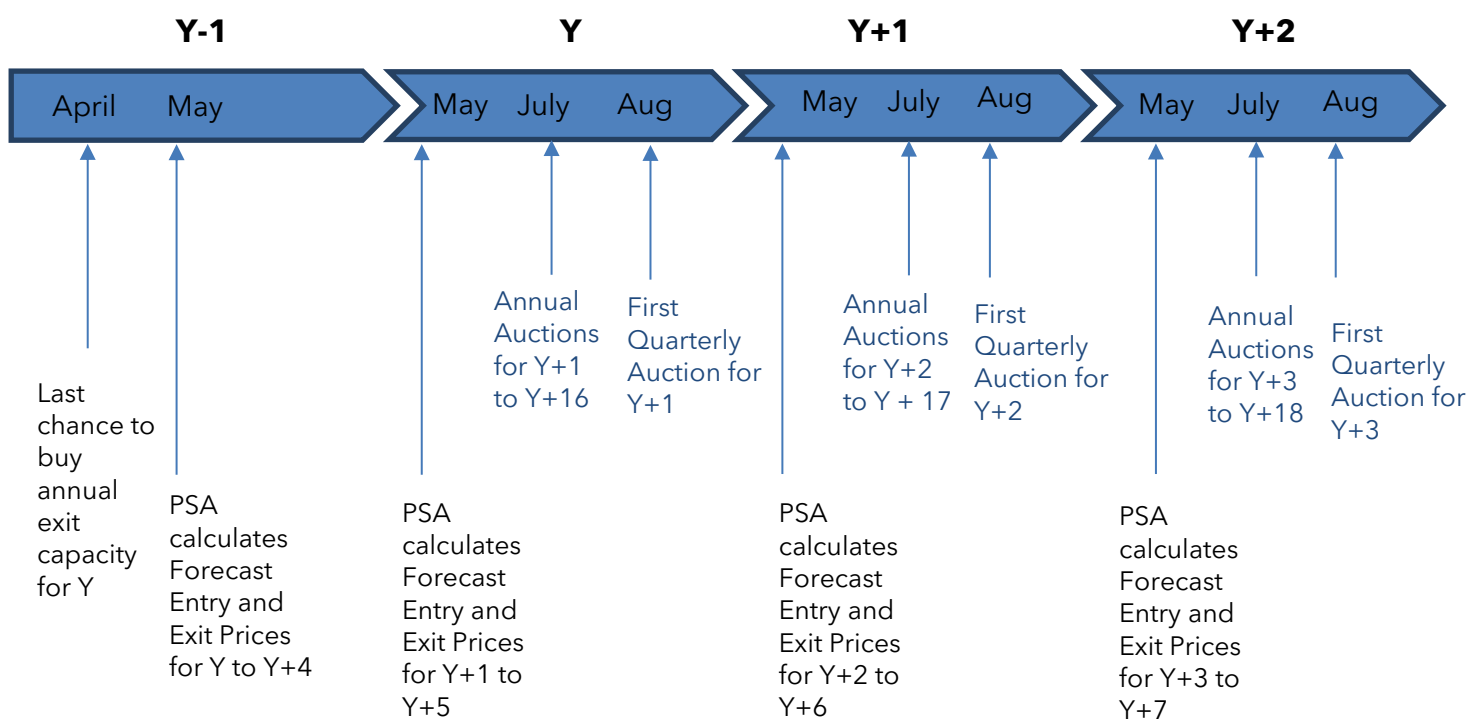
Y-1

April May

Last chance to buy annual exit capacity for Y

PSA calculates Forecast Entry and Exit Prices for Y to Y+4

Y

May July Aug

PSA calculates Forecast Entry and Exit Prices for Y+1 to Y+5

Annual Auctions for Y+1 to Y+16

First Quarterly Auction for Y+1

Y+1

May July Aug

PSA calculates Forecast Entry and Exit Prices for Y+2 to Y+6

Annual Auctions for Y+2 to Y + 17

First Quarterly Auction for Y+2

Y+2

May July Aug

PSA calculates Forecast Entry and Exit Prices for Y+3 to Y+7

Annual Auctions for Y+3 to Y+18

First Quarterly Auction for Y+3